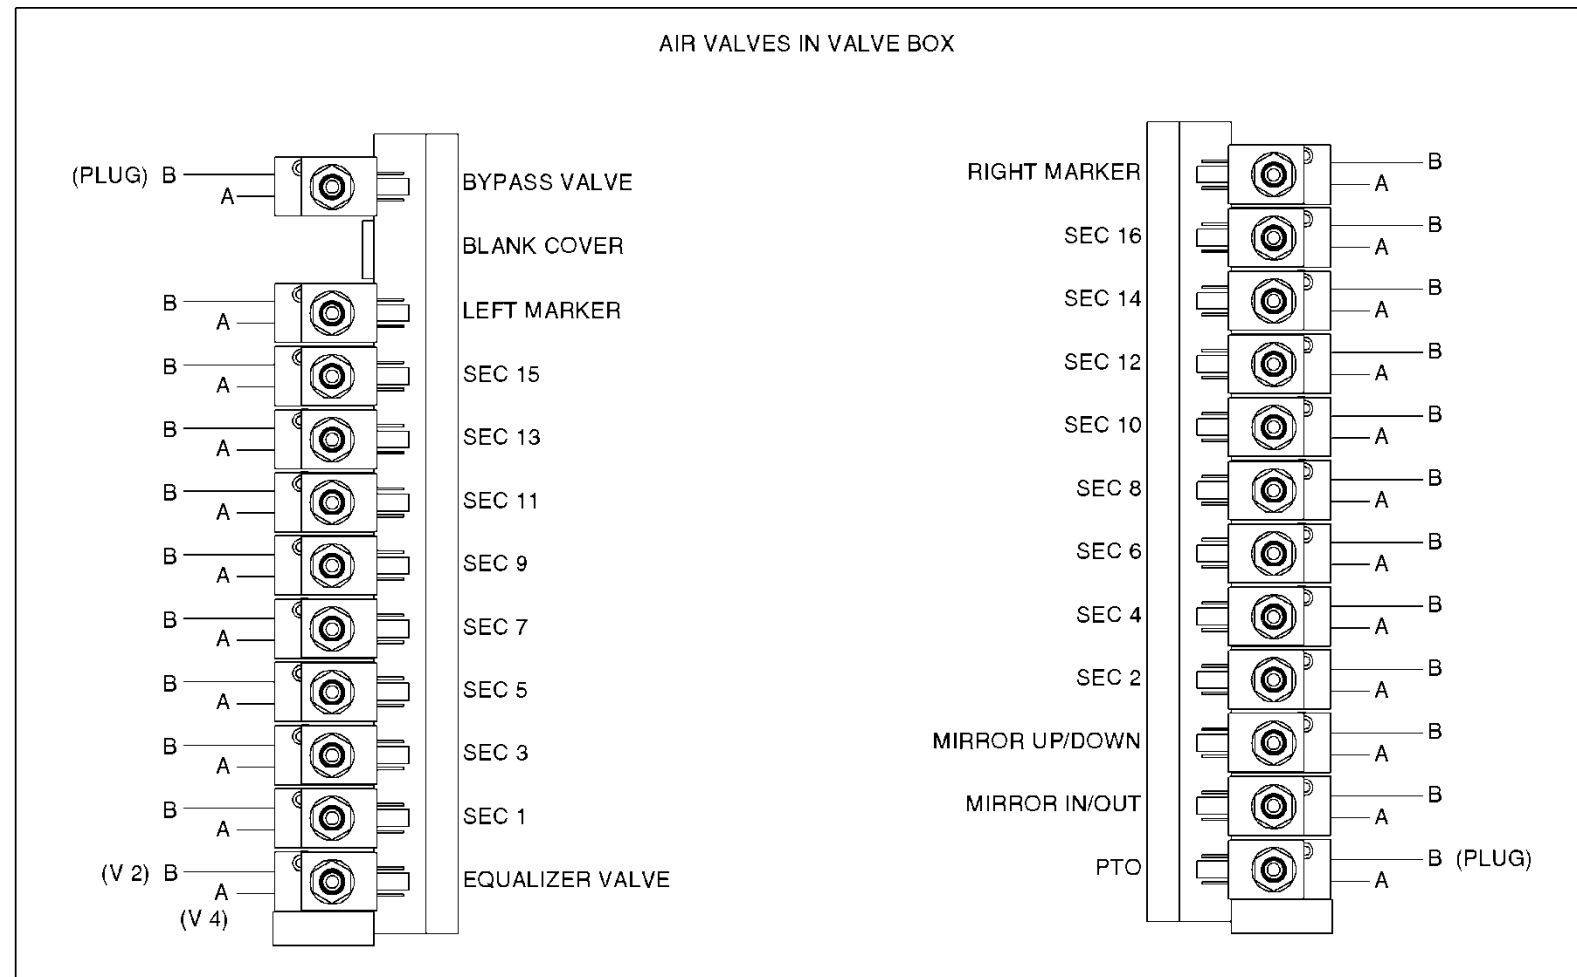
AIR VALVES IN VALVE BOX

(PLUG) B
A
BYPASS VALVE
BLANK COVER
B
A
LEFT MARKER
B
A
SEC 15
B
A
SEC 13
B
A
SEC 11
B
A
SEC 9
B
A
SEC 7
B
A
SEC 5
B
A
SEC 3
B
A
SEC 1
(V 2) B
A
(V 4)
EQUALIZER VALVE

RIGHT MARKER
B
A
SEC 16
B
A
SEC 14
B
A
SEC 12
B
A
SEC 10
B
A
SEC 8
B
A
SEC 6
B
A
SEC 4
B
A
SEC 2
B
A
MIRROR UP/DOWN
B
A
MIRROR IN/OUT
B
A
PTO
B (PLUG)
A